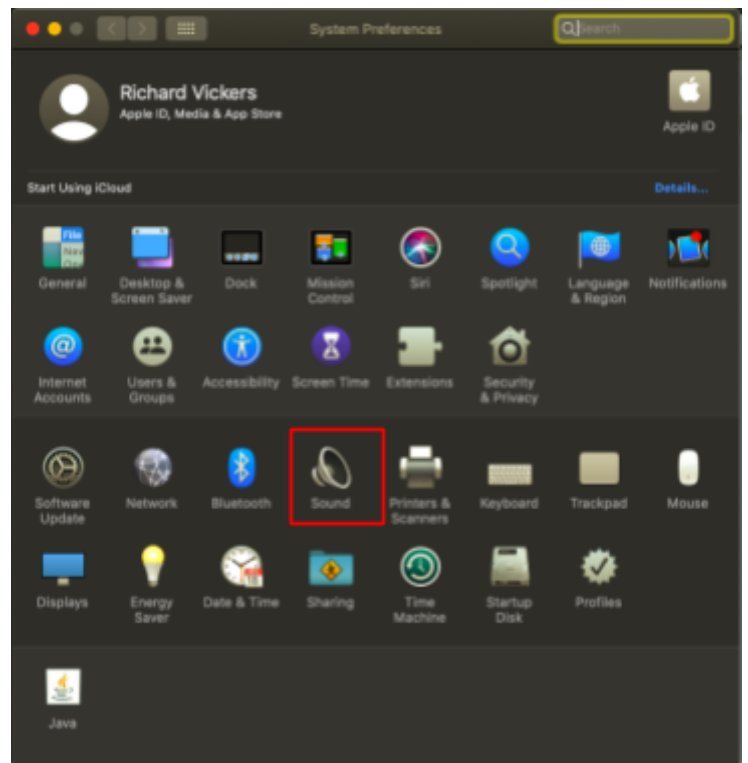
System Preferences

Search

Richard Vickers
Apple ID, Media & App Store

Apple ID

Start Using iCloud

Details...

General

Desktop & Screen Saver

Dock

Mission Control

Siri

Spotlight

Language & Region

Notifications

Internet Accounts

Users & Groups

Accessibility

Screen Time

Extensions

Security & Privacy

Software Update

Network

Bluetooth

Sound

Printers & Scanners

Keyboard

Trackpad

Mouse

Displays

Energy Saver

Date & Time

Sharing

Time Machine

Startup Disk

Profiles

Java